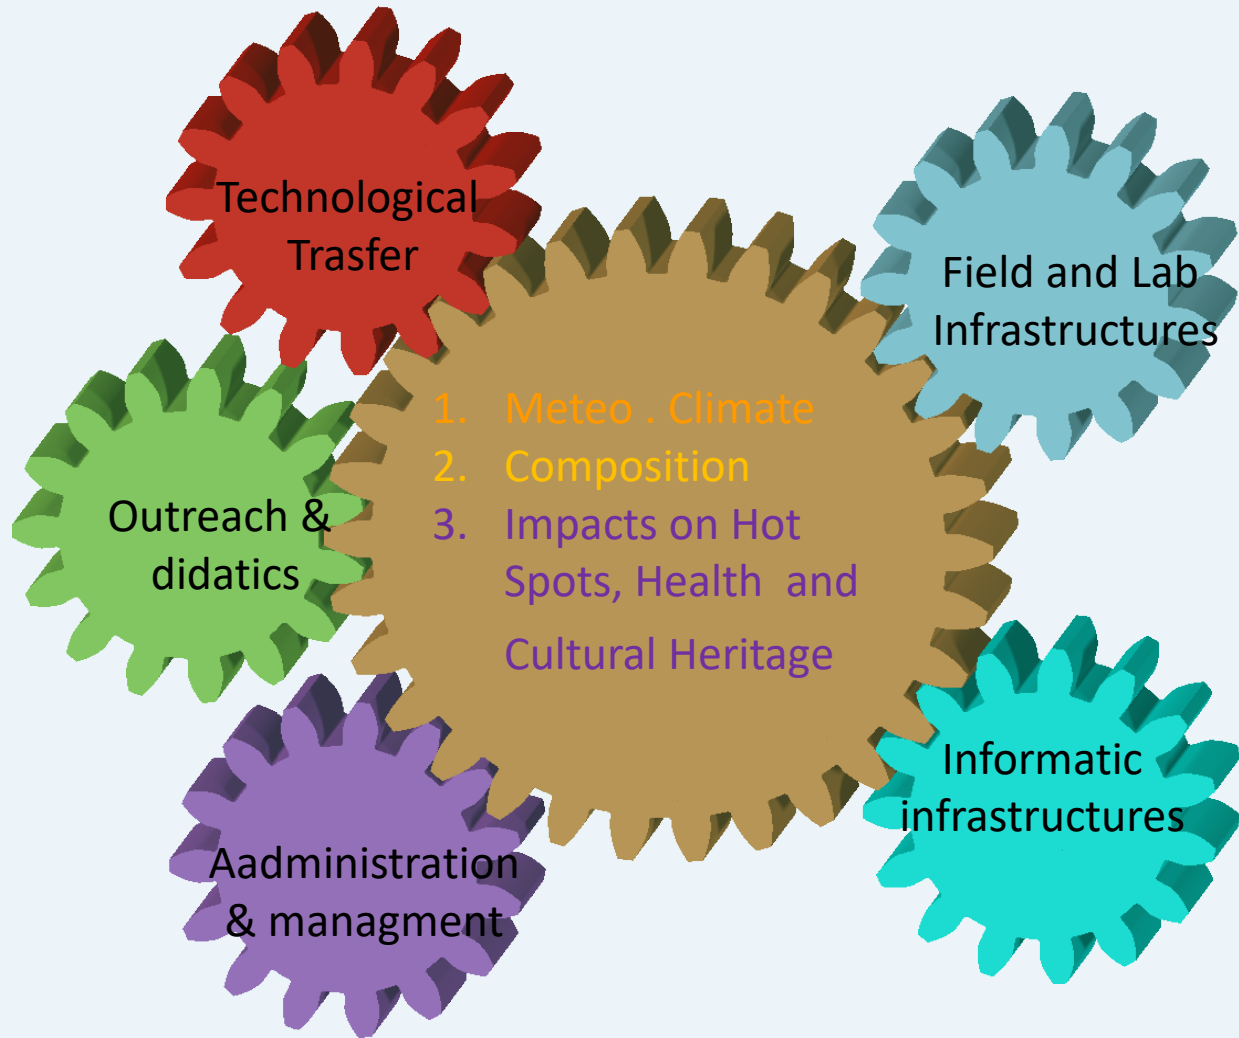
Technological Trasfer

Field and Lab Infrastructures

1. Meteo . Climate
2. Composition
3. Impacts on Hot Spots, Health and Cultural Heritage

Outreach & didatics

Informatic infrastructures

Aadministration & managment